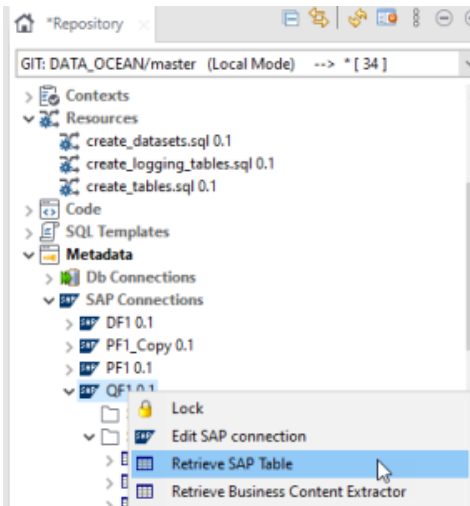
*Repository

GIT: DATA_OCEAN/master (Local Mode) --> * [ 34 ]

Contexts
Resources
create_datasets.sql 0.1
create_logging_tables.sql 0.1
create_tables.sql 0.1
Code
SQL Templates
Metadata
Db Connections
SAP Connections
DF1 0.1
PF1_Copy 0.1
PF1 0.1
QF1 0.1

Lock
Edit SAP connection
Retrieve SAP Table
Retrieve Business Content Extractor